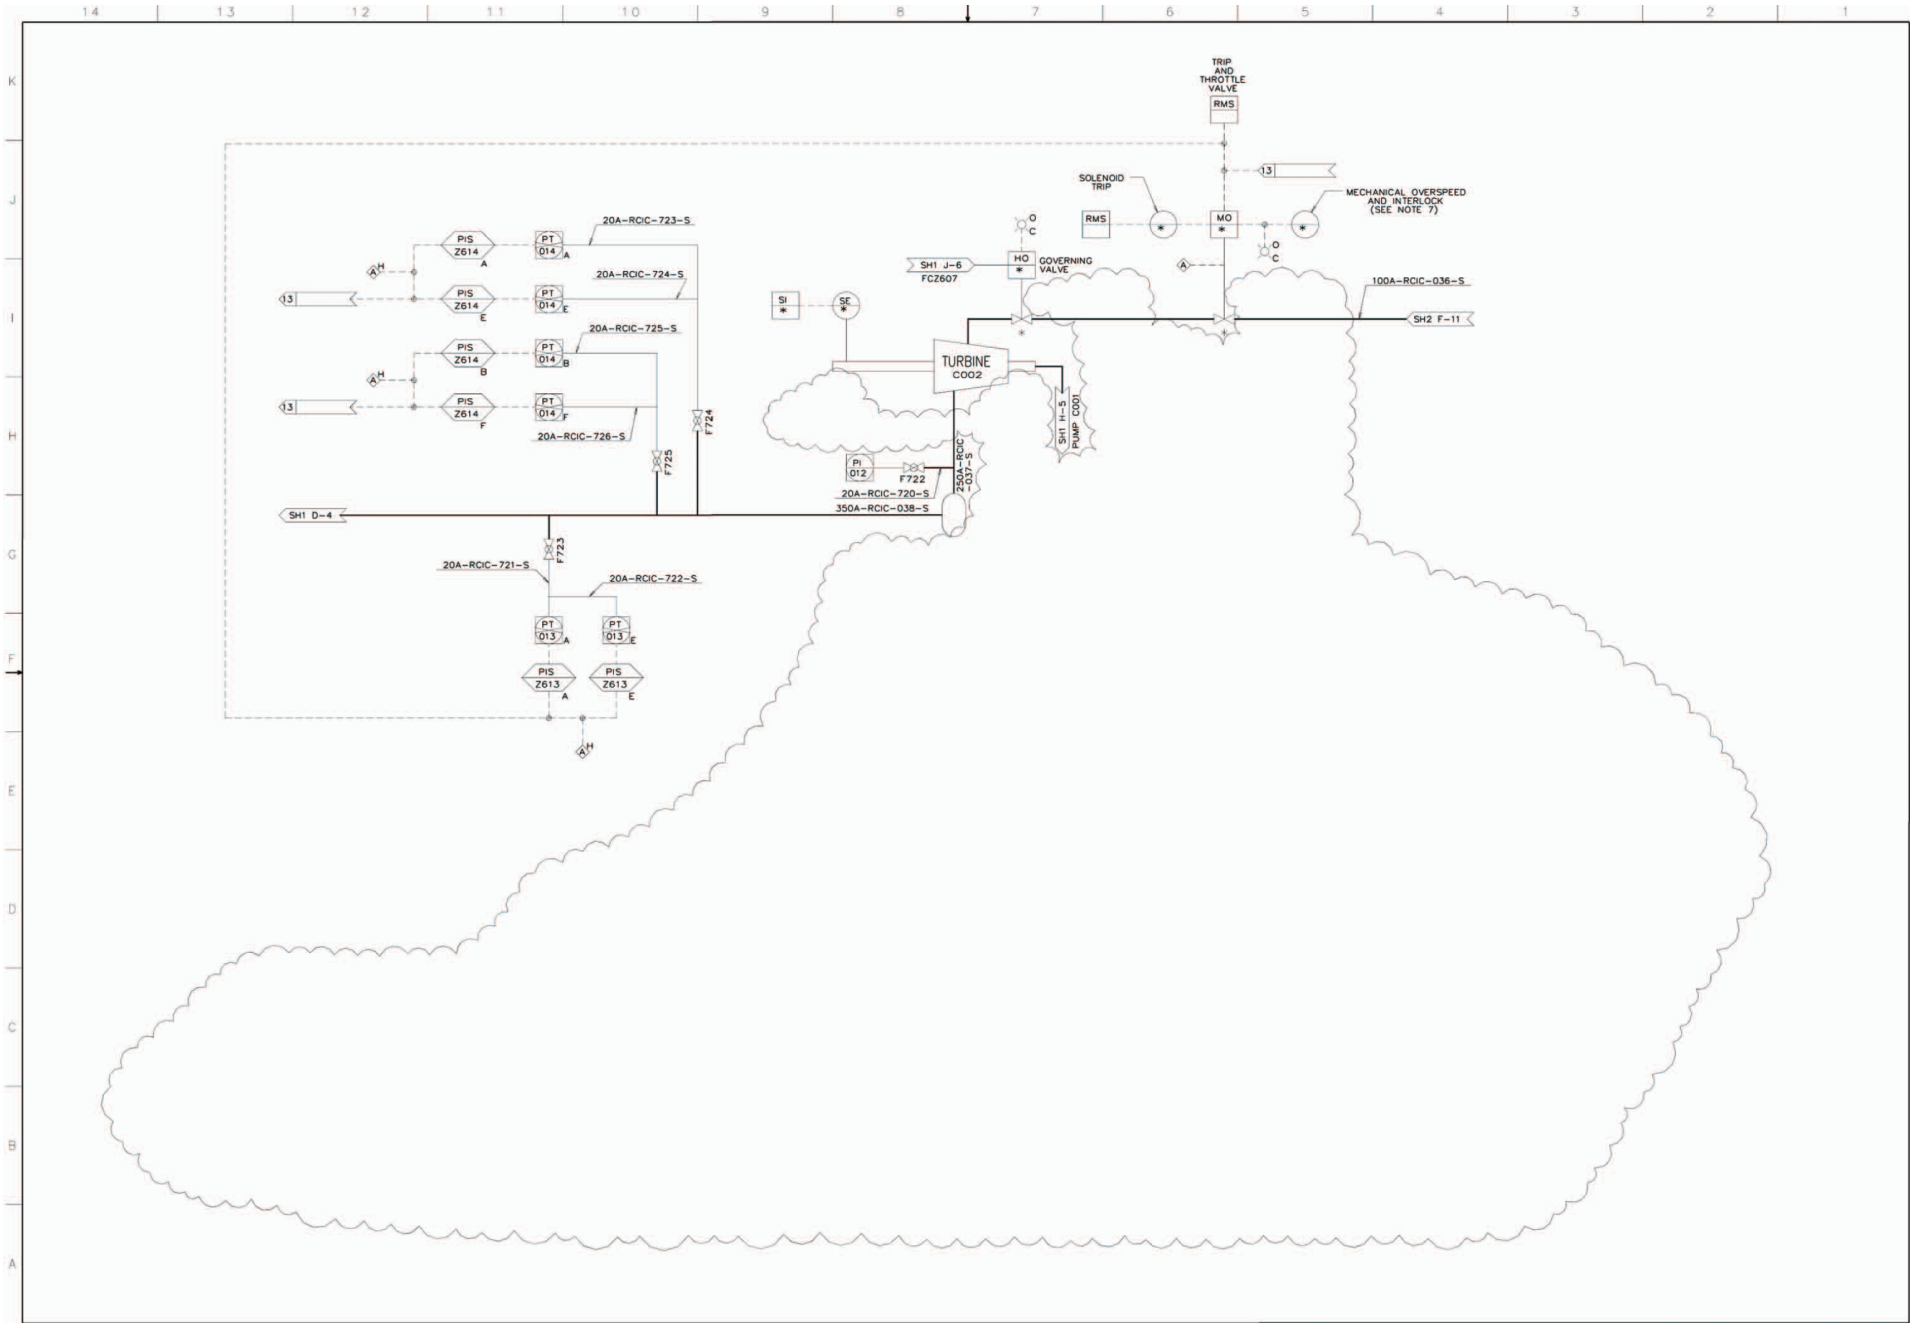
14 13 12 11 10 9 8 7 6 5 4 3 2 1

K
J
I
H
G
F
E
D
C
B
A

TRIP AND THROTTLE VALVE
RMS

13

SOLENOID TRIP

MECHANICAL OVERSPEED AND INTERLOCK (SEE NOTE 7)

RMS
*
MO
*
*

O
C

O
C

SH1 J-6
FCZ607
HO
*
GOVERNING VALVE

A

100A-RCIC-036-S

SH2 F-11

20A-RCIC-723-S
PIS Z614 A
PT 014 A

A H

20A-RCIC-724-S
13
PIS Z614 E
PT 014 E

SI
*
SE
*

20A-RCIC-725-S
PIS Z614 B
PT 014 B

TURBINE
C002

A H

13
PIS Z614 F
PT 014 F

F724

20A-RCIC-726-S

SH1 H-5
PUMP C001

F725

250A-RCIC-037-S

PI 012
F722
20A-RCIC-720-S
350A-RCIC-038-S

SH1 D-4

F723

20A-RCIC-721-S
20A-RCIC-722-S

PT 013 A
PT 013 E

PIS Z613 A
PIS Z613 E

A H